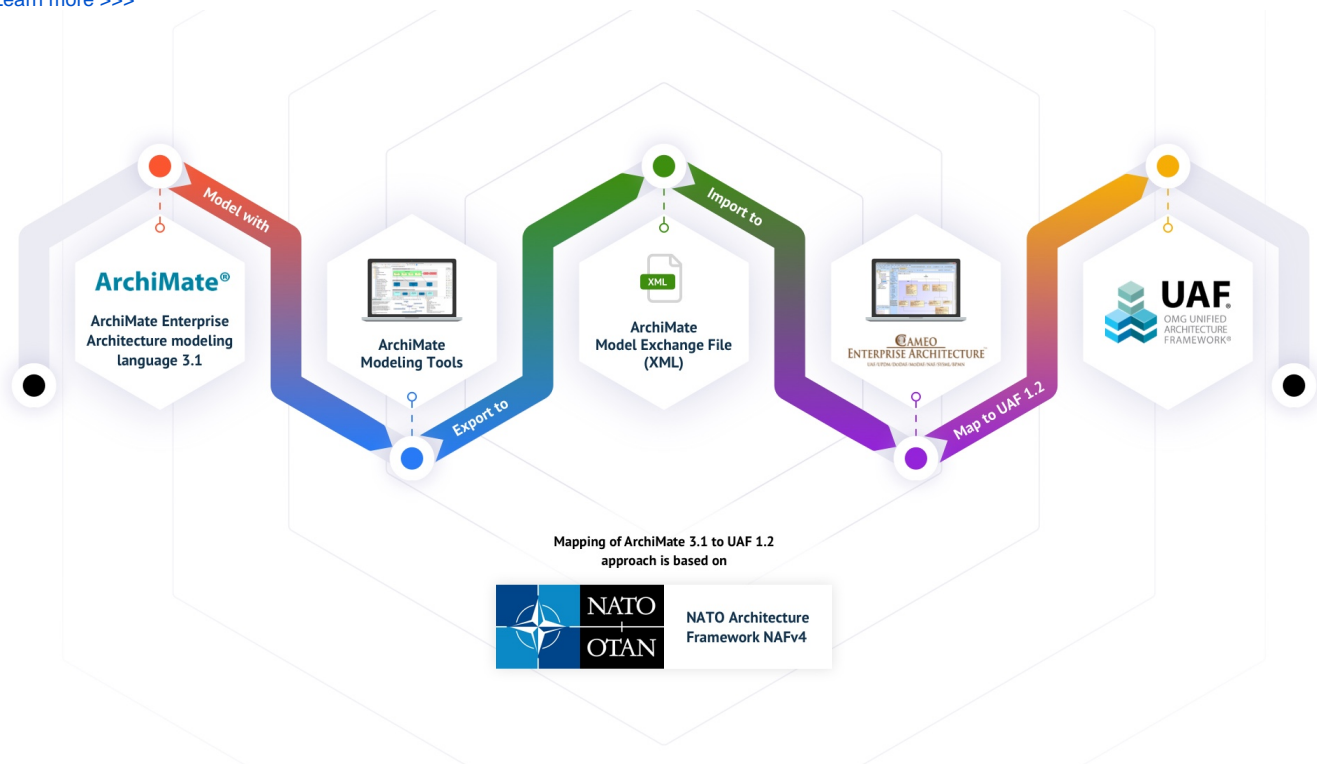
Learn more >>>

Model with

ArchiMate®

ArchiMate Enterprise Architecture modeling language 3.1

ArchiMate Modeling Tools

Export to

XML

ArchiMate Model Exchange File (XML)

Import to

CAMEO ENTERPRISE ARCHITECTURE

Map to UAF 1.2

UAF OMG UNIFIED ARCHITECTURE FRAMEWORK®

Mapping of ArchiMate 3.1 to UAF 1.2 approach is based on

NATO OTAN

NATO Architecture Framework NAFv4